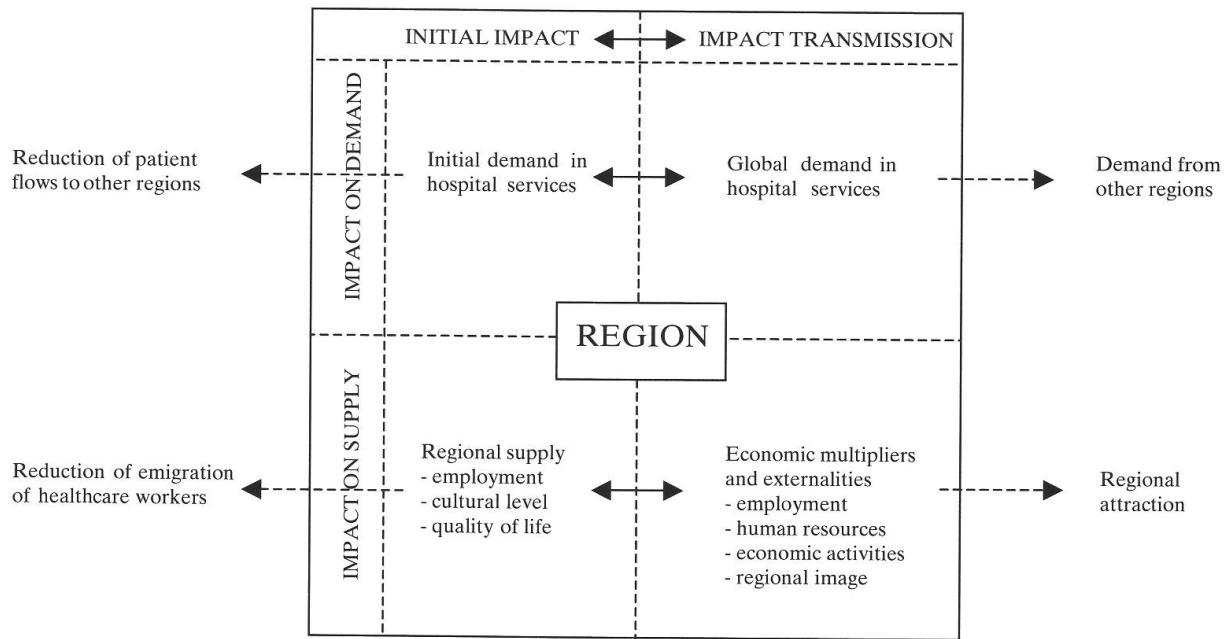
INITIAL IMPACT

IMPACT TRANSMISSION

IMPACT ON DEMAND

Reduction of patient flows to other regions

Initial demand in hospital services

Global demand in hospital services

Demand from other regions

REGION

IMPACT ON SUPPLY

Reduction of emigration of healthcare workers

Regional supply
- employment
- cultural level
- quality of life

Economic multipliers and externalities
- employment
- human resources
- economic activities
- regional image

Regional attraction